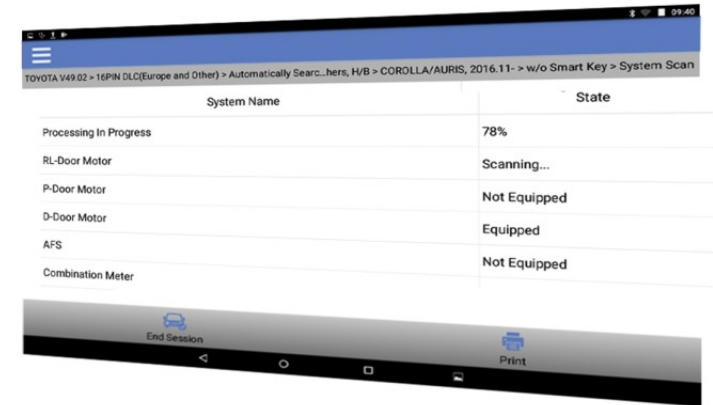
09:40

TOYOTA V49.02 > 16PIN DLC(Europe and Other) > Automatically Searc...hers, H/B > COROLLA/AURIS, 2016.11- > w/o Smart Key > System Scan

| System Name | State |
|---|---|
| Processing In Progress | 78% |
| RL-Door Motor | Scanning... |
| P-Door Motor | Not Equipped |
| D-Door Motor | Equipped |
| AFS | Not Equipped |
| Combination Meter | |

End Session

Print